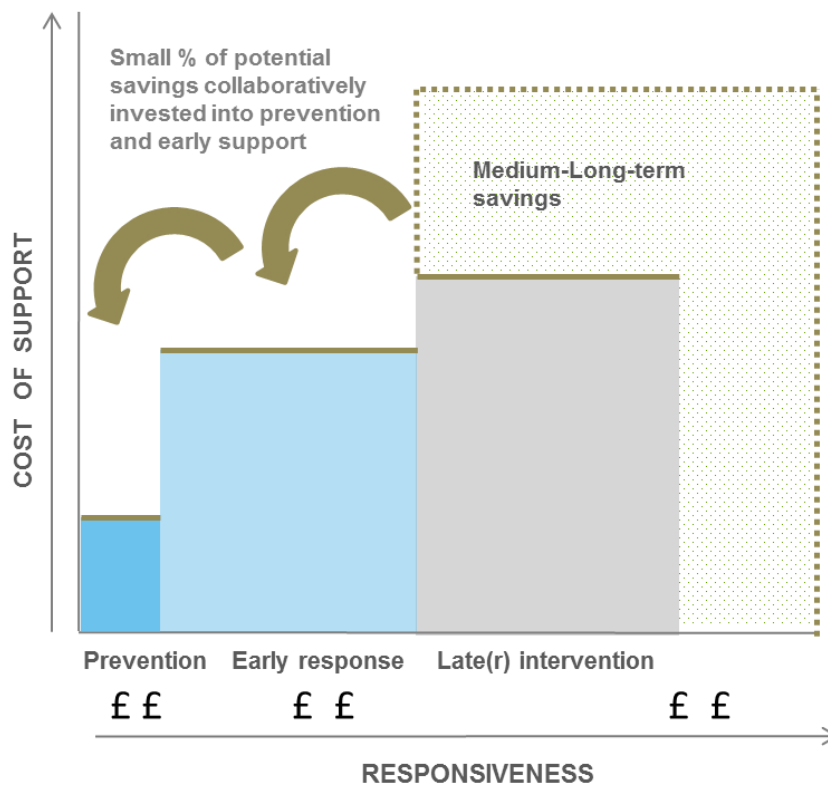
Small % of potential savings collaboratively invested into prevention and early support

Medium-Long-term savings

COST OF SUPPORT

Prevention

Early response

Late(r) intervention

£ £

£ £

£ £

RESPONSIVENESS